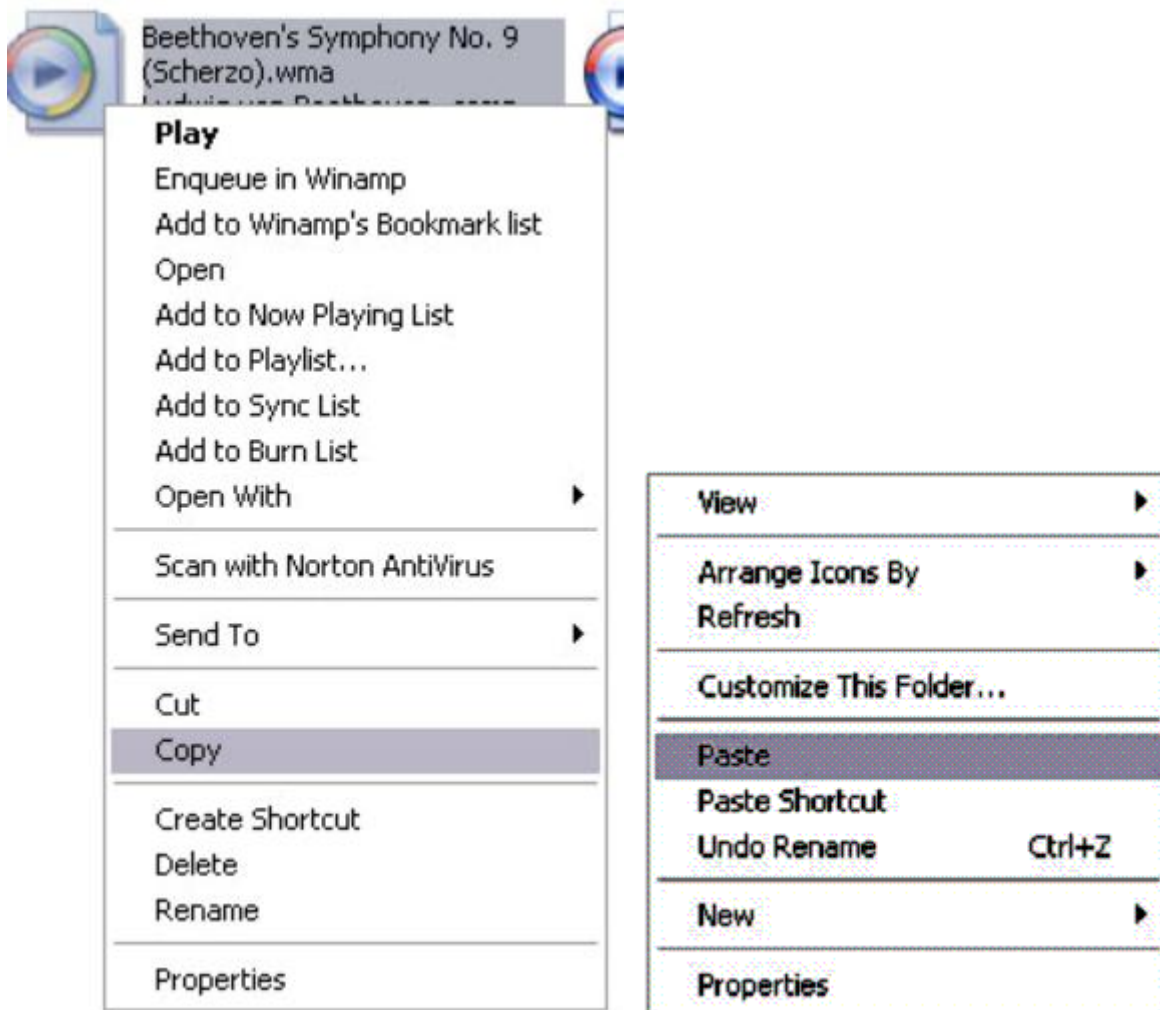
Beethoven's Symphony No. 9 (Scherzo).wma
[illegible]

Play
Enqueue in Winamp
Add to Winamp's Bookmark list
Open
Add to Now Playing List
Add to Playlist...
Add to Sync List
Add to Burn List
Open With
Scan with Norton AntiVirus
Send To
Cut
Copy
Create Shortcut
Delete
Rename
Properties

View
Arrange Icons By
Refresh
Customize This Folder...
Paste
Paste Shortcut
Undo Rename Ctrl+Z
New
Properties